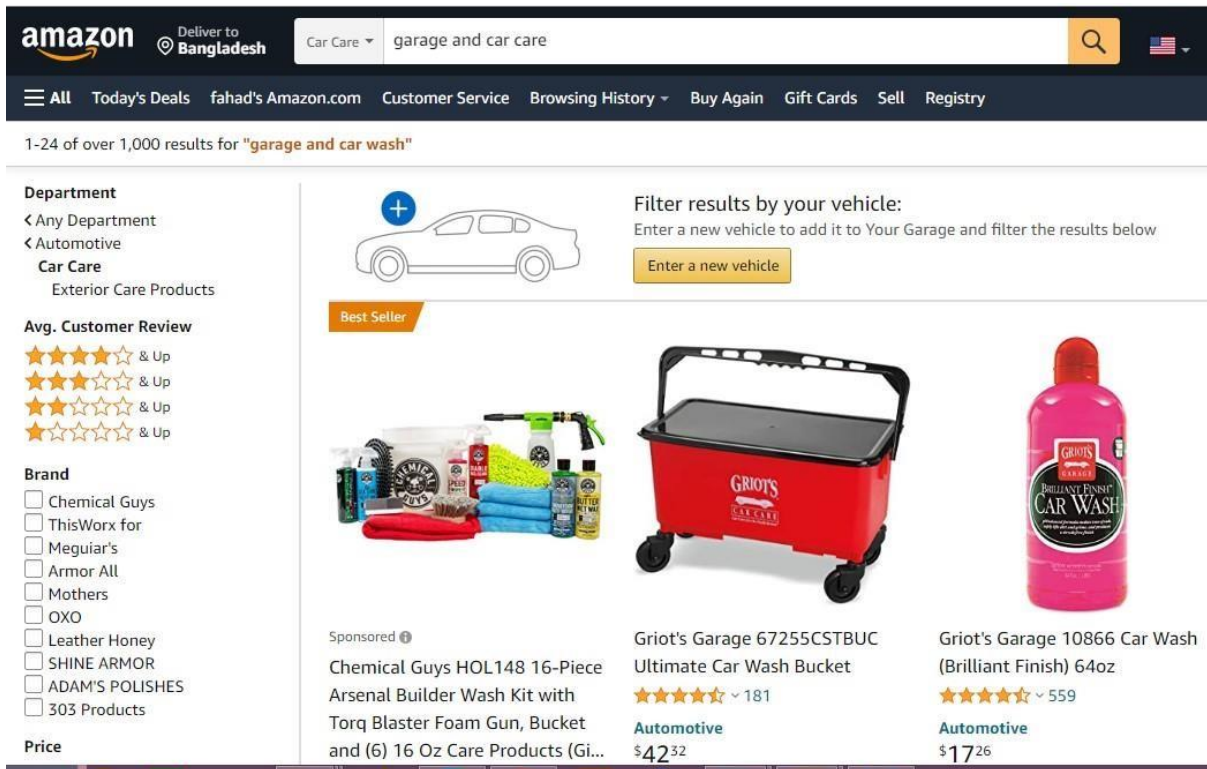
amazon Deliver to Bangladesh

Car Care ▾ garage and car care

☰ All Today's Deals fahad's Amazon.com Customer Service Browsing History ▾ Buy Again Gift Cards Sell Registry

1-24 of over 1,000 results for "garage and car wash"

Department
‹ Any Department
‹ Automotive
Car Care
Exterior Care Products

Avg. Customer Review
& Up
& Up
& Up
& Up

Brand
Chemical Guys
ThisWorx for
Meguiar's
Armor All
Mothers
OXO
Leather Honey
SHINE ARMOR
ADAM'S POLISHES
303 Products

Price

Filter results by your vehicle:
Enter a new vehicle to add it to Your Garage and filter the results below
Enter a new vehicle

Best Seller

CHEMICAL GUYS

GRIOT'S CAR CARE

GRIOT'S GARAGE BRILLIANT FINISH CAR WASH

Sponsored
Chemical Guys HOL148 16-Piece Arsenal Builder Wash Kit with Torq Blaster Foam Gun, Bucket and (6) 16 Oz Care Products (Gi...

Griot's Garage 67255CSTBUC Ultimate Car Wash Bucket
181
Automotive
$42^{32}$

Griot's Garage 10866 Car Wash (Brilliant Finish) 64oz
559
Automotive
$17^{26}$